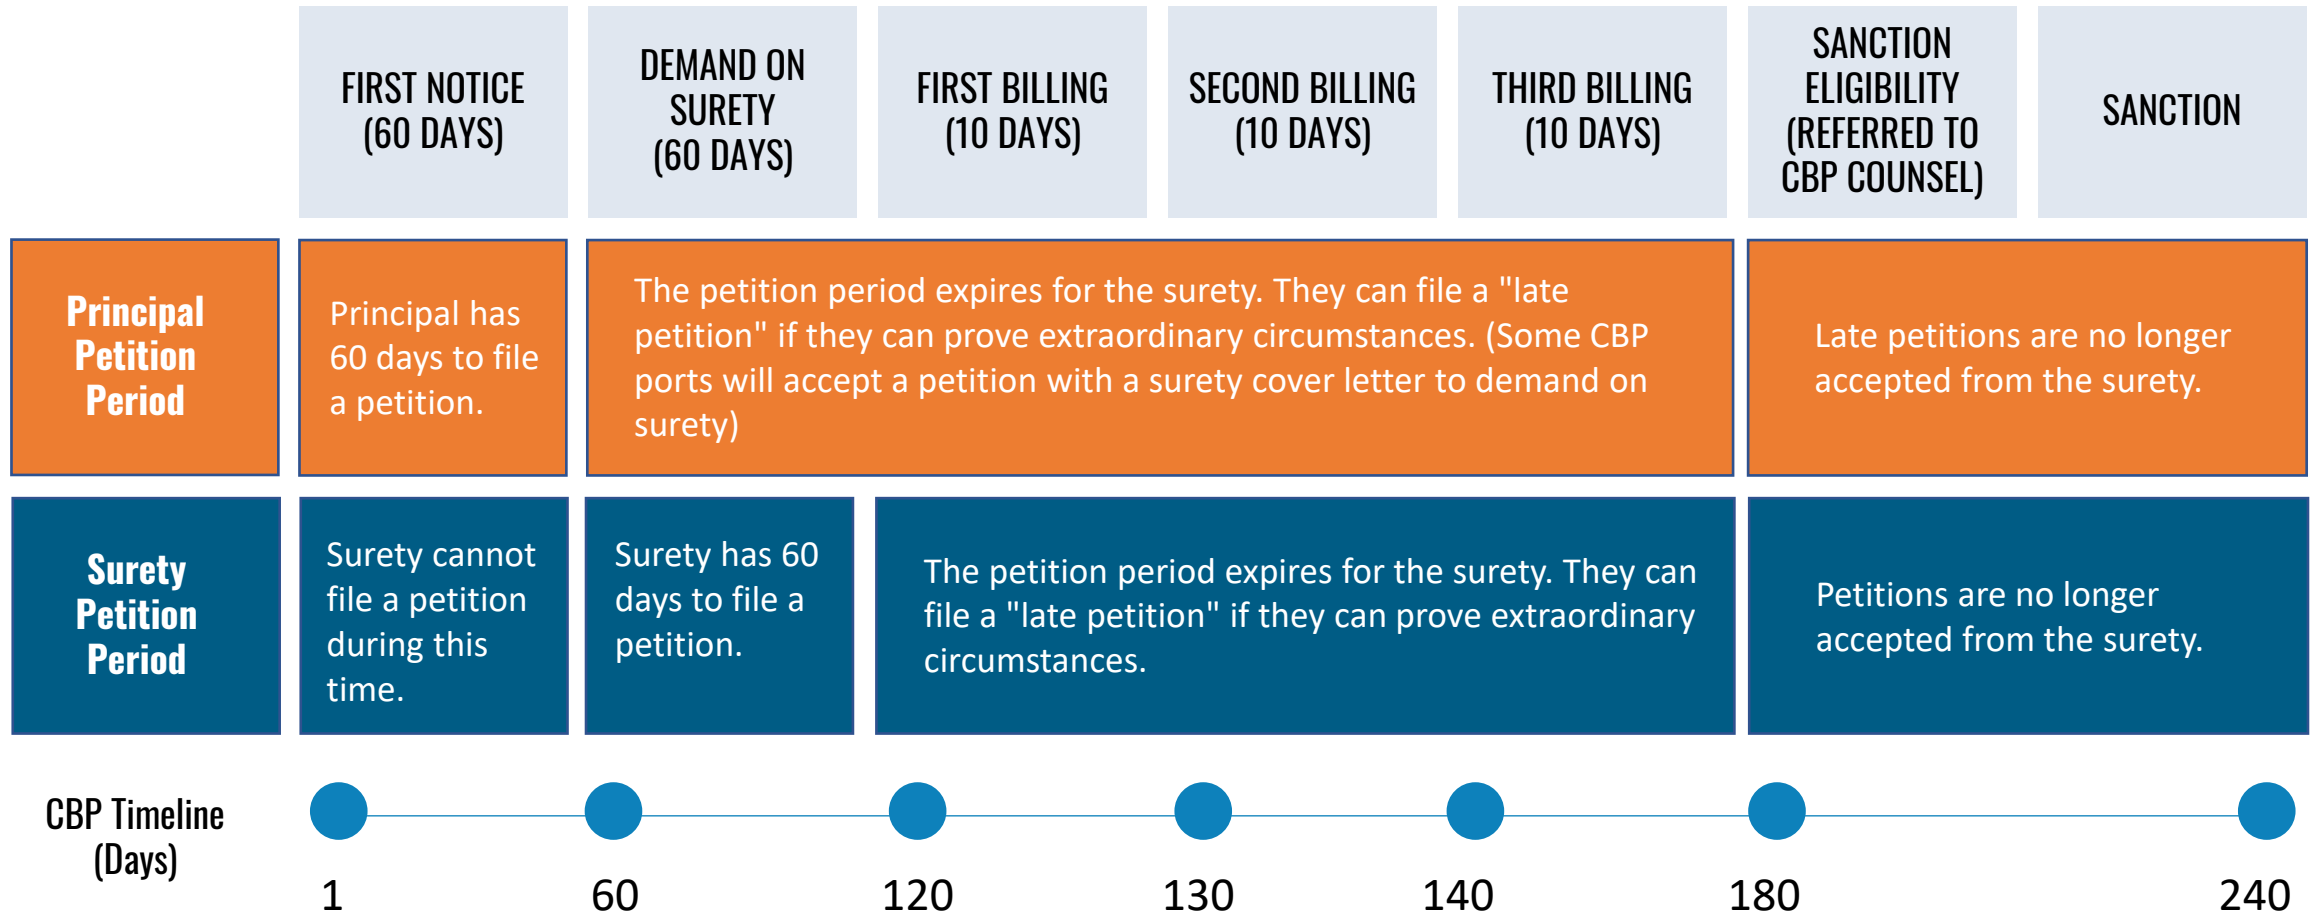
FIRST NOTICE (60 DAYS)

DEMAND ON SURETY (60 DAYS)

FIRST BILLING (10 DAYS)

SECOND BILLING (10 DAYS)

THIRD BILLING (10 DAYS)

SANCTION ELIGIBILITY (REFERRED TO CBP COUNSEL)

SANCTION

Principal Petition Period

Principal has 60 days to file a petition.

The petition period expires for the surety. They can file a "late petition" if they can prove extraordinary circumstances. (Some CBP ports will accept a petition with a surety cover letter to demand on surety)

Late petitions are no longer accepted from the surety.

Surety Petition Period

Surety cannot file a petition during this time.

Surety has 60 days to file a petition.

The petition period expires for the surety. They can file a "late petition" if they can prove extraordinary circumstances.

Petitions are no longer accepted from the surety.

CBP Timeline (Days)

1

60

120

130

140

180

240